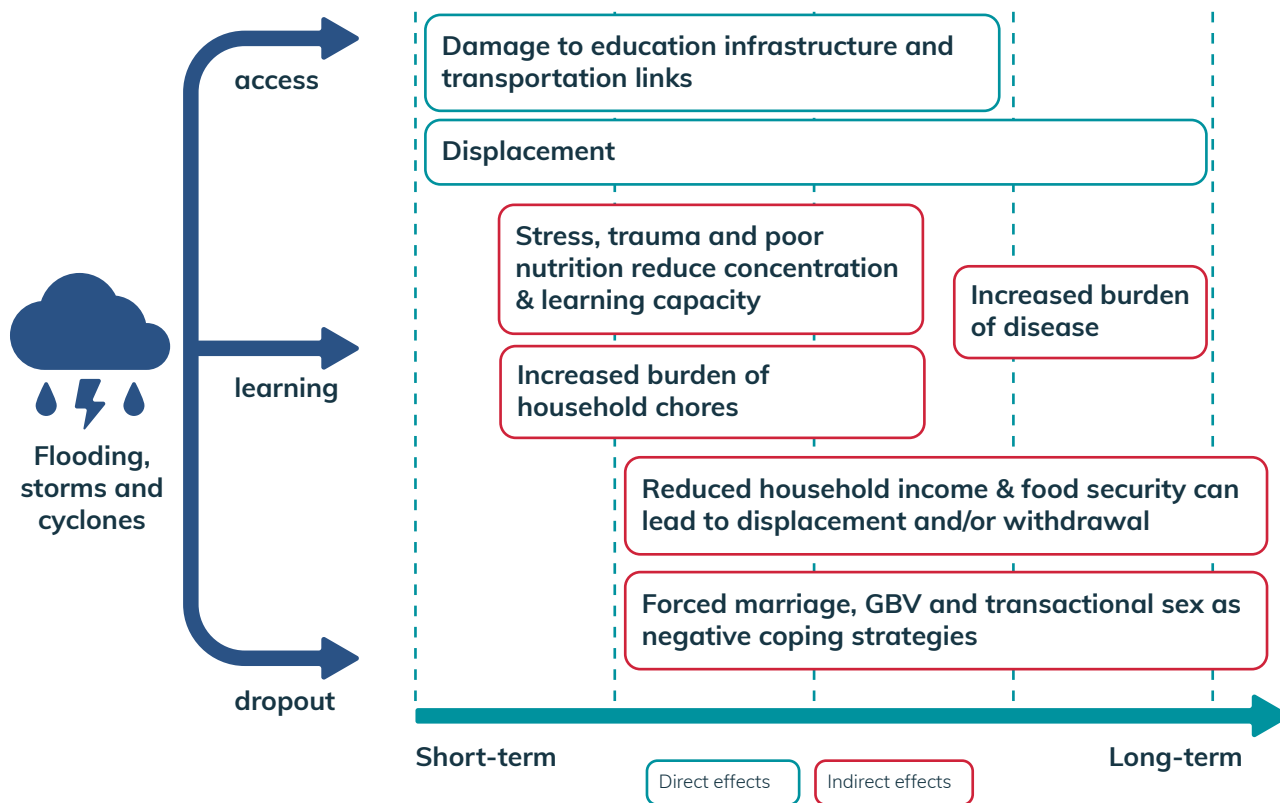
Flooding, storms and cyclones

access

learning

dropout

Damage to education infrastructure and transportation links

Displacement

Stress, trauma and poor nutrition reduce concentration & learning capacity

Increased burden of disease

Increased burden of household chores

Reduced household income & food security can lead to displacement and/or withdrawal

Forced marriage, GBV and transactional sex as negative coping strategies

Short-term

Long-term

Direct effects

Indirect effects